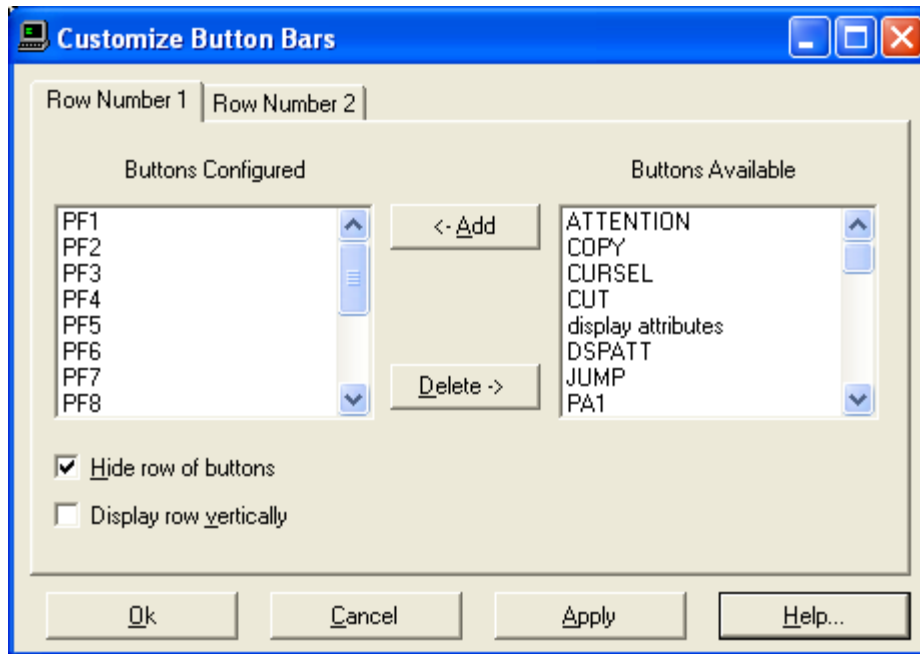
Customize Button Bars

Row Number 1 | Row Number 2

Buttons Configured

PF1
PF2
PF3
PF4
PF5
PF6
PF7
PF8

<- Add

Delete ->

Buttons Available

ATTENTION
COPY
CURSEL
CUT
display attributes
DSPATT
JUMP
PA1

☑ Hide row of buttons

☐ Display row vertically

Ok | Cancel | Apply | Help...